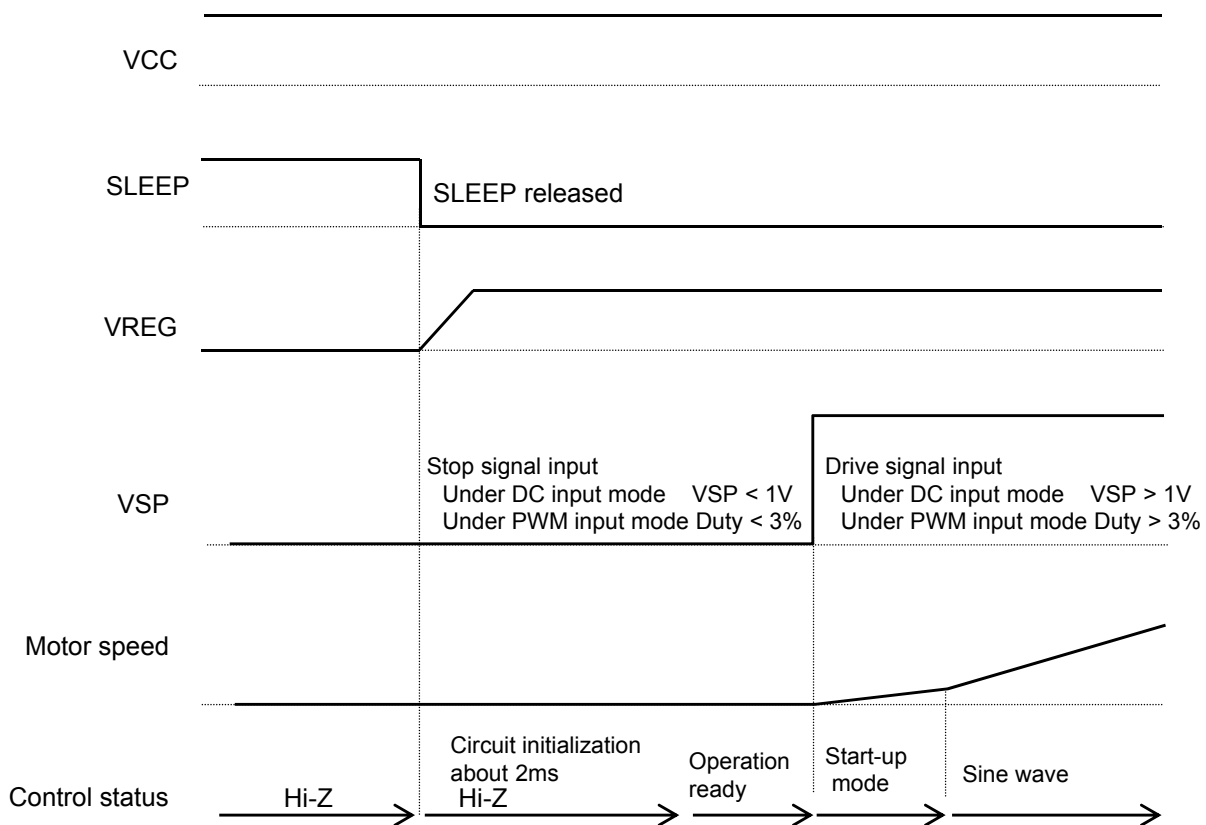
VCC

SLEEP

SLEEP released

VREG

Stop signal input
Under DC input mode VSP < 1V
Under PWM input mode Duty < 3%

Drive signal input
Under DC input mode VSP > 1V
Under PWM input mode Duty > 3%

VSP

Motor speed

Control status

Hi-Z

Circuit initialization about 2ms
Hi-Z

Operation ready

Start-up mode

Sine wave